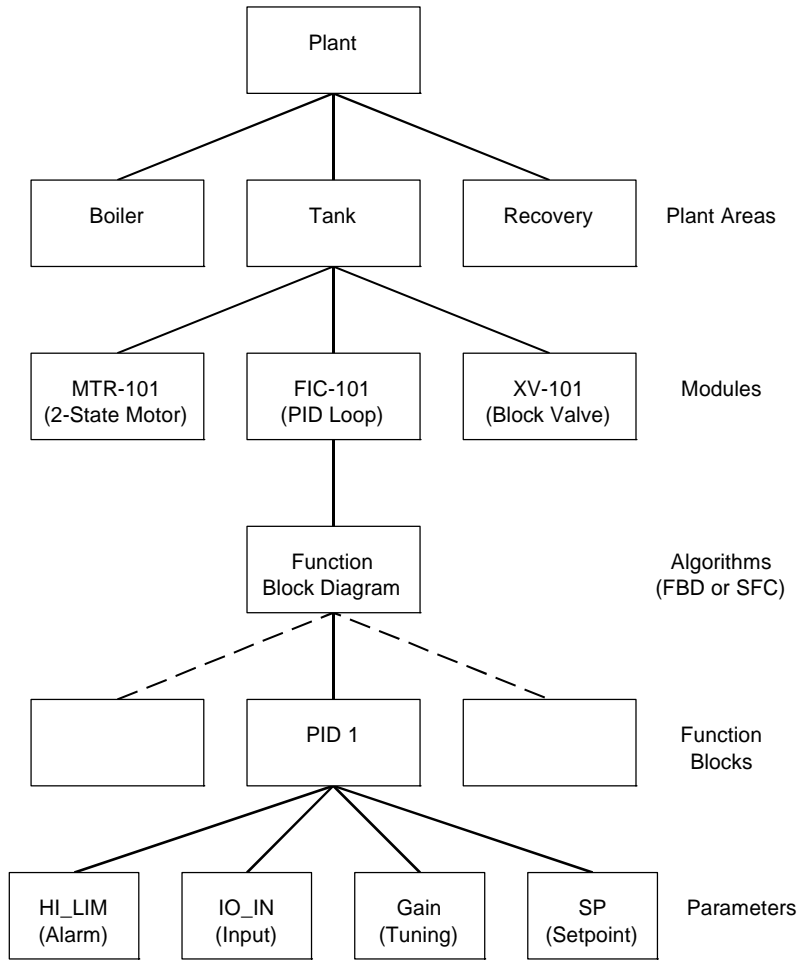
Plant

Boiler

Tank

Recovery

Plant Areas

MTR-101 (2-State Motor)

FIC-101 (PID Loop)

XV-101 (Block Valve)

Modules

Function Block Diagram

Algorithms (FBD or SFC)

PID 1

Function Blocks

HI_LIM (Alarm)

IO_IN (Input)

Gain (Tuning)

SP (Setpoint)

Parameters